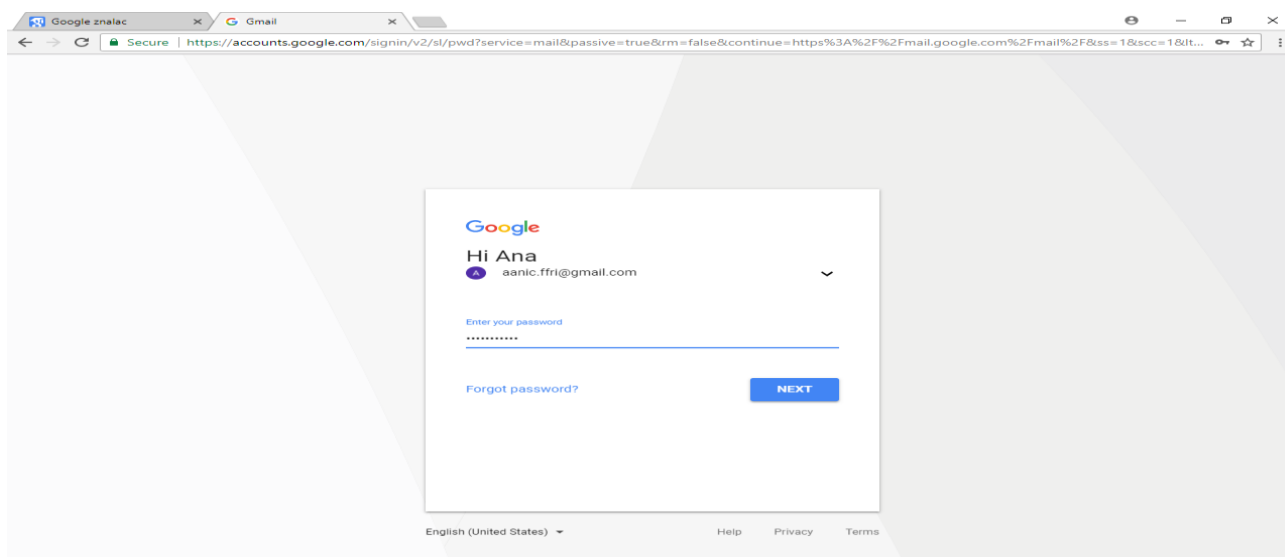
Google znalac ×
Gmail ×

Secure | https://accounts.google.com/signin/v2/sl/pwd?service=mail&passive=true&rm=false&continue=https%3A%2F%2Fmail.google.com%2Fmail%2F&ss=1&scc=1&lt...

Google

Hi Ana

A aanic.ffri@gmail.com

Enter your password

•••••••••••

Forgot password?

NEXT

English (United States)

Help Privacy Terms